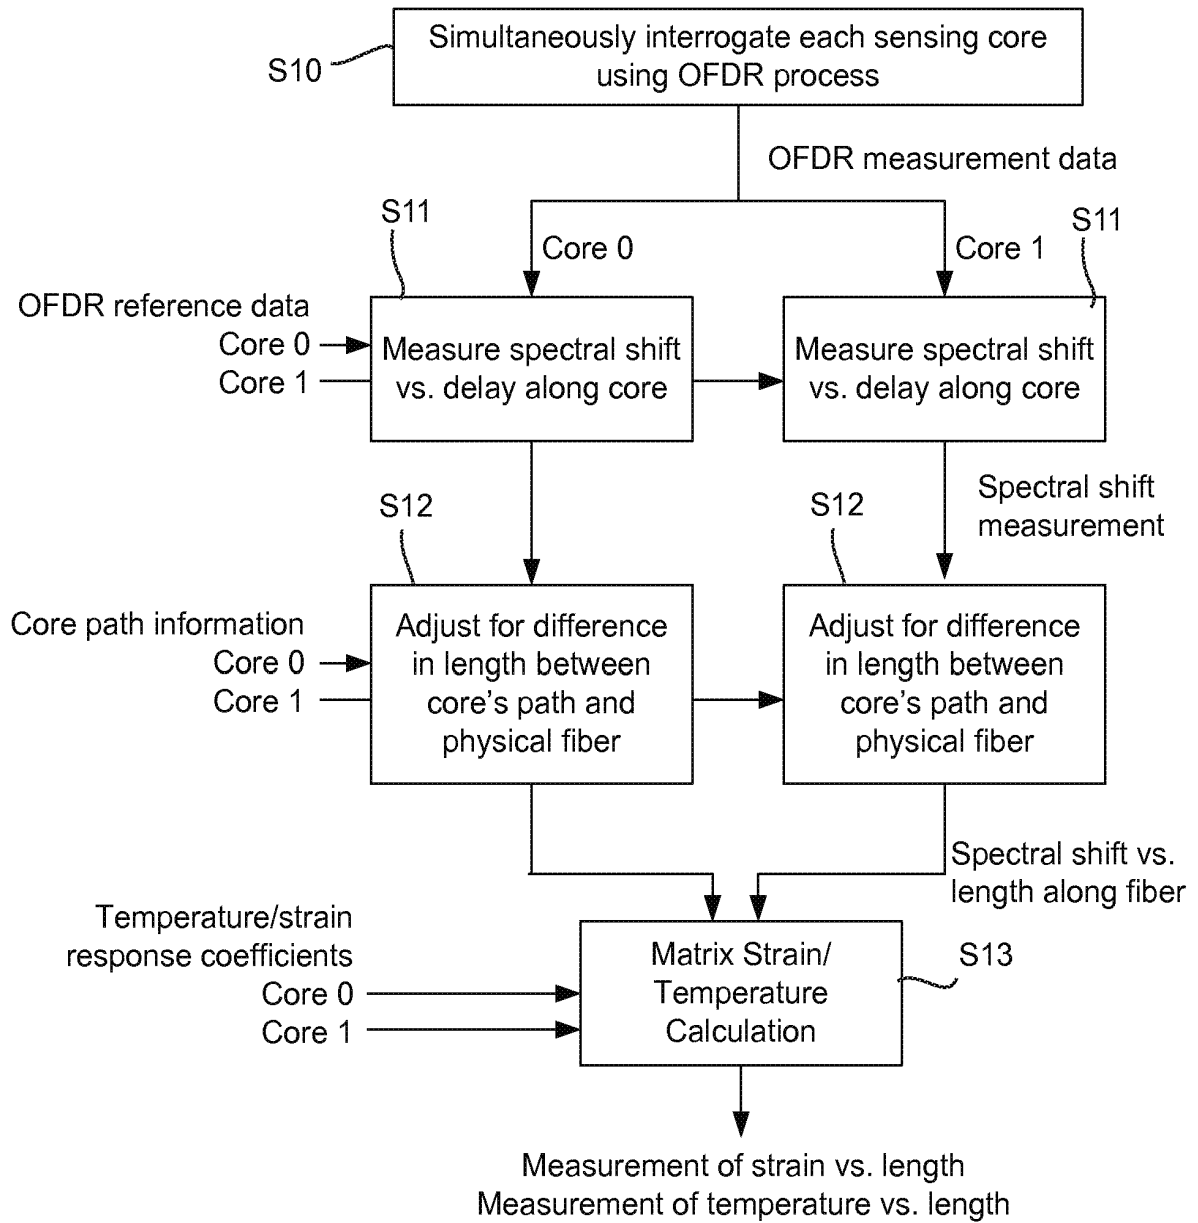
S10

Simultaneously interrogate each sensing core using OFDR process

OFDR measurement data

S11

S11

Core 0

Core 1

OFDR reference data

Core 0

Core 1

Measure spectral shift vs. delay along core

Measure spectral shift vs. delay along core

Spectral shift measurement

S12

S12

Core path information

Core 0

Core 1

Adjust for difference in length between core's path and physical fiber

Adjust for difference in length between core's path and physical fiber

Spectral shift vs. length along fiber

Temperature/strain response coefficients

Core 0

Core 1

Matrix Strain/ Temperature Calculation

S13

Measurement of strain vs. length
Measurement of temperature vs. length